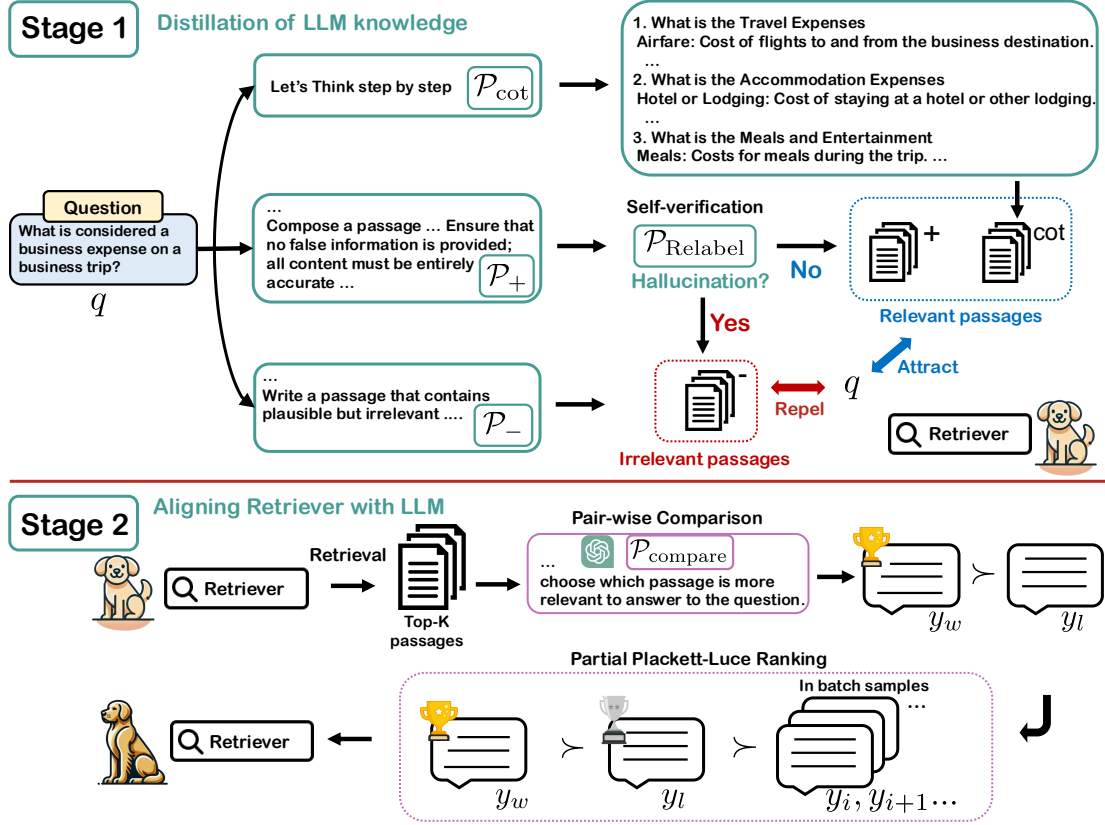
Stage 1

Distillation of LLM knowledge

Question

What is considered a business expense on a business trip?

$q$

Let's Think step by step $\mathcal{P}_{\text{cot}}$

1. What is the Travel Expenses
Airfare: Cost of flights to and from the business destination.
...
2. What is the Accommodation Expenses
Hotel or Lodging: Cost of staying at a hotel or other lodging.
...
3. What is the Meals and Entertainment
Meals: Costs for meals during the trip. ...

...
Compose a passage ... Ensure that no false information is provided; all content must be entirely accurate ... $\mathcal{P}_{+}$

Self-verification

$\mathcal{P}_{\text{Relabel}}$

Hallucination?

No

+

cot

Relevant passages

Yes

...
Write a passage that contains plausible but irrelevant .... $\mathcal{P}_{-}$

-

Repel

$q$

Attract

Irrelevant passages

Retriever

Stage 2

Aligning Retriever with LLM

Retriever

Retrieval

Top-K passages

Pair-wise Comparison

... $\mathcal{P}_{\text{compare}}$
choose which passage is more relevant to answer to the question.

$\succ$

$y_w$

$y_l$

Partial Plackett-Luce Ranking

In batch samples

...

Retriever

$\succ$

$\succ$

$y_w$

$y_l$

$y_i, y_{i+1}\cdots$